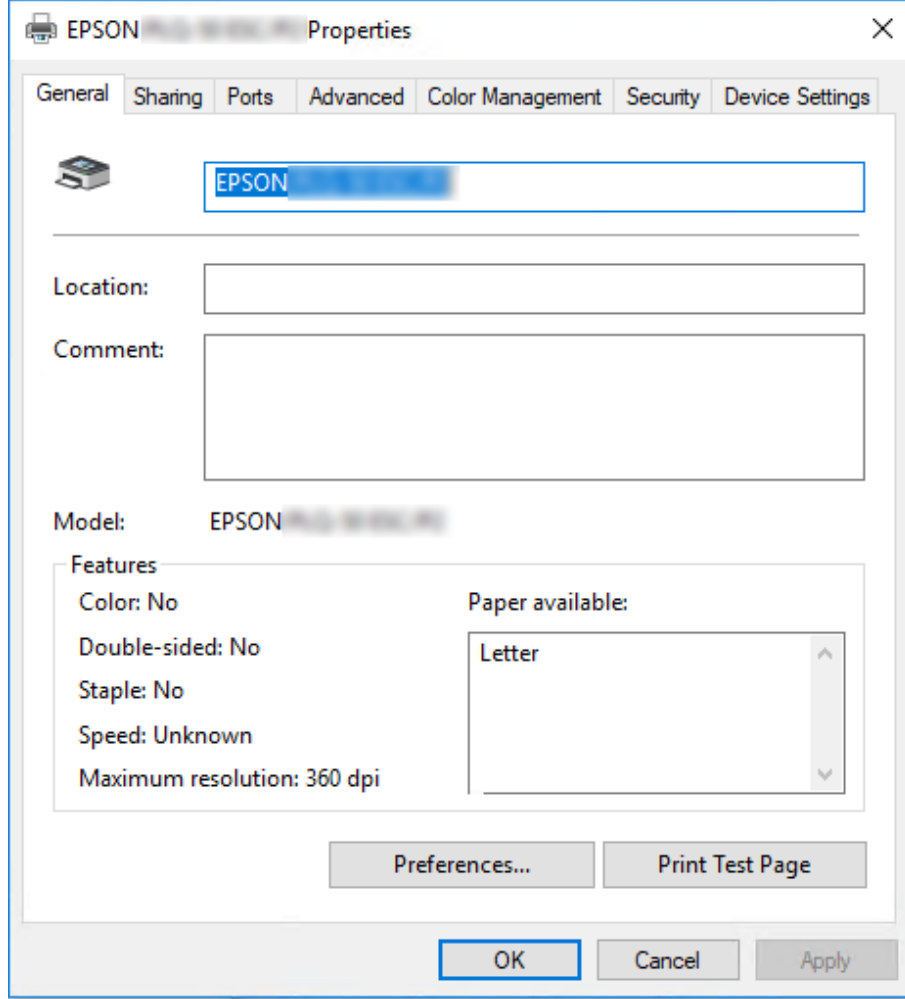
EPSON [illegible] Properties

General | Sharing | Ports | Advanced | Color Management | Security | Device Settings

EPSON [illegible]

Location:

Comment:

Model: EPSON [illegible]

Features

Color: No

Double-sided: No

Staple: No

Speed: Unknown

Maximum resolution: 360 dpi

Paper available:

Letter

Preferences...

Print Test Page

OK

Cancel

Apply